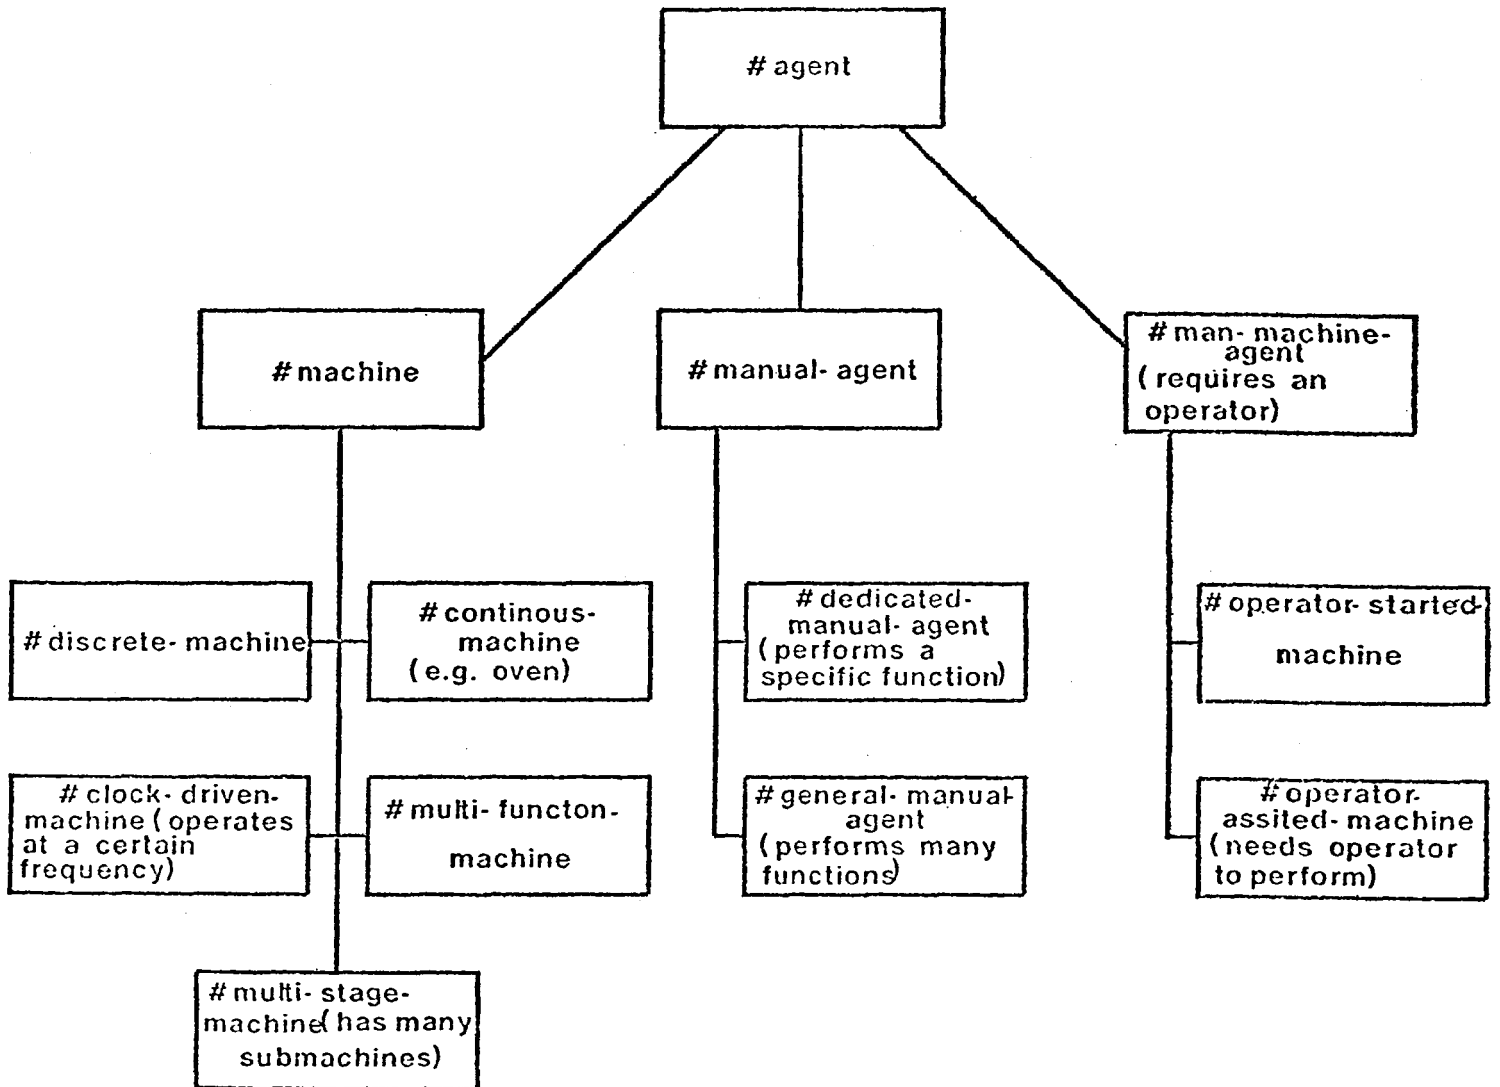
# agent

# machine

# manual- agent

# man- machine-agent (requires an operator)

# discrete- machine

# continous-machine (e.g. oven)

# clock- driven-machine (operates at a certain frequency)

# multi- functon-machine

# multi- stage-machine (has many submachines)

# dedicated-manual- agent (performs a specific function)

# general- manual-agent (performs many functions)

# operator- started-machine

# operator-assited- machine (needs operator to perform)